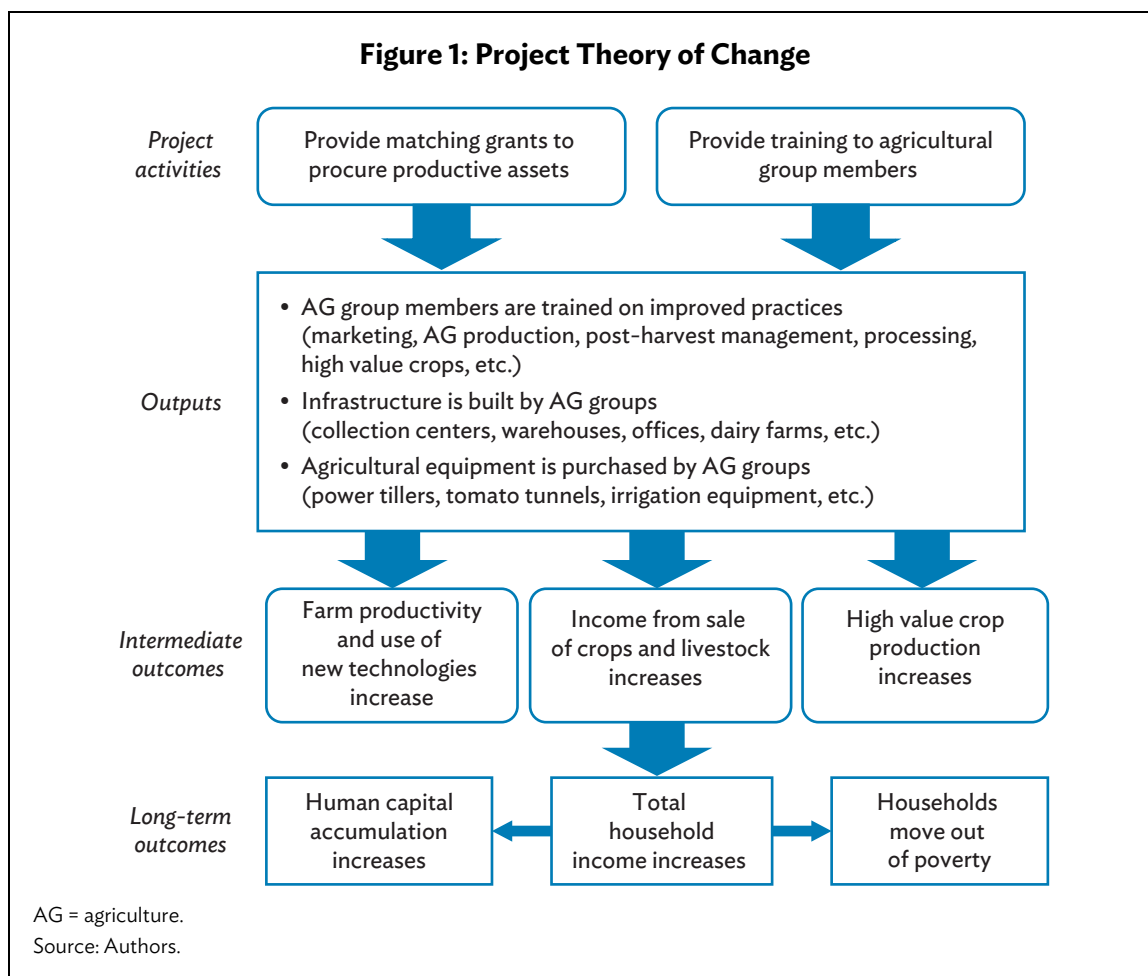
Figure 1: Project Theory of Change

Project activities

Provide matching grants to procure productive assets

Provide training to agricultural group members

Outputs

• AG group members are trained on improved practices (marketing, AG production, post-harvest management, processing, high value crops, etc.)
• Infrastructure is built by AG groups (collection centers, warehouses, offices, dairy farms, etc.)
• Agricultural equipment is purchased by AG groups (power tillers, tomato tunnels, irrigation equipment, etc.)

Intermediate outcomes

Farm productivity and use of new technologies increase

Income from sale of crops and livestock increases

High value crop production increases

Long-term outcomes

Human capital accumulation increases

Total household income increases

Households move out of poverty

AG = agriculture.
Source: Authors.